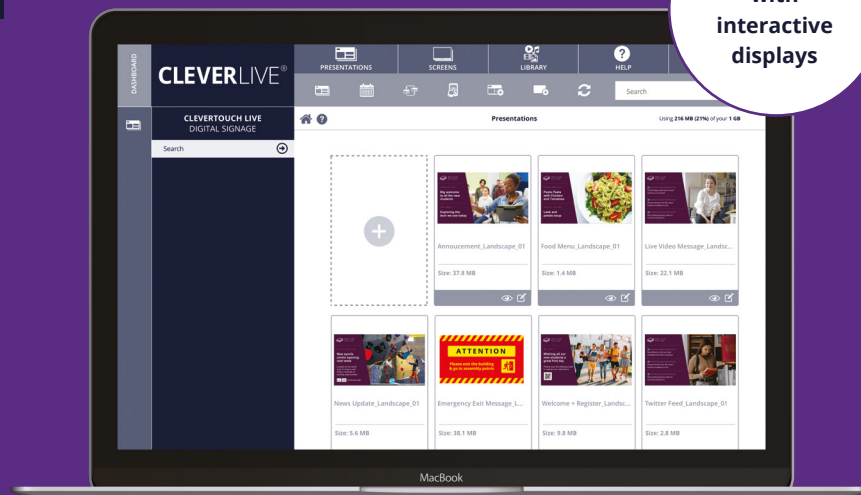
with
interactive
displays

DASHBOARD

CLEVERLIVE®

PRESENTATIONS

SCREENS

LIBRARY

HELP

Search

CLEVERTOUCH LIVE
DIGITAL SIGNAGE

Search

Presentations

Using 216 MB (21%) of your 1 GB

Big portraits to fit the new students

Exploring the tech we use today

Annoucement_Landscape_01

Size: 37.8 MB

Pasta Pasta with Chicken and Tomatoes

Look and potato soup

Food Menu_Landscape_01

Size: 1.6 MB

Live Video Message_Landsc...

Size: 22.1 MB

New sports center opening next week

News Update_Landscape_01

Size: 5.6 MB

ATTENTION

Please exit the building & go to assembly points

Emergency Exit Message_L...

Size: 38.1 MB

Welcome + Register_Landsc...

Size: 9.8 MB

Twitter Feed_Landscape_01

Size: 2.8 MB

MacBook